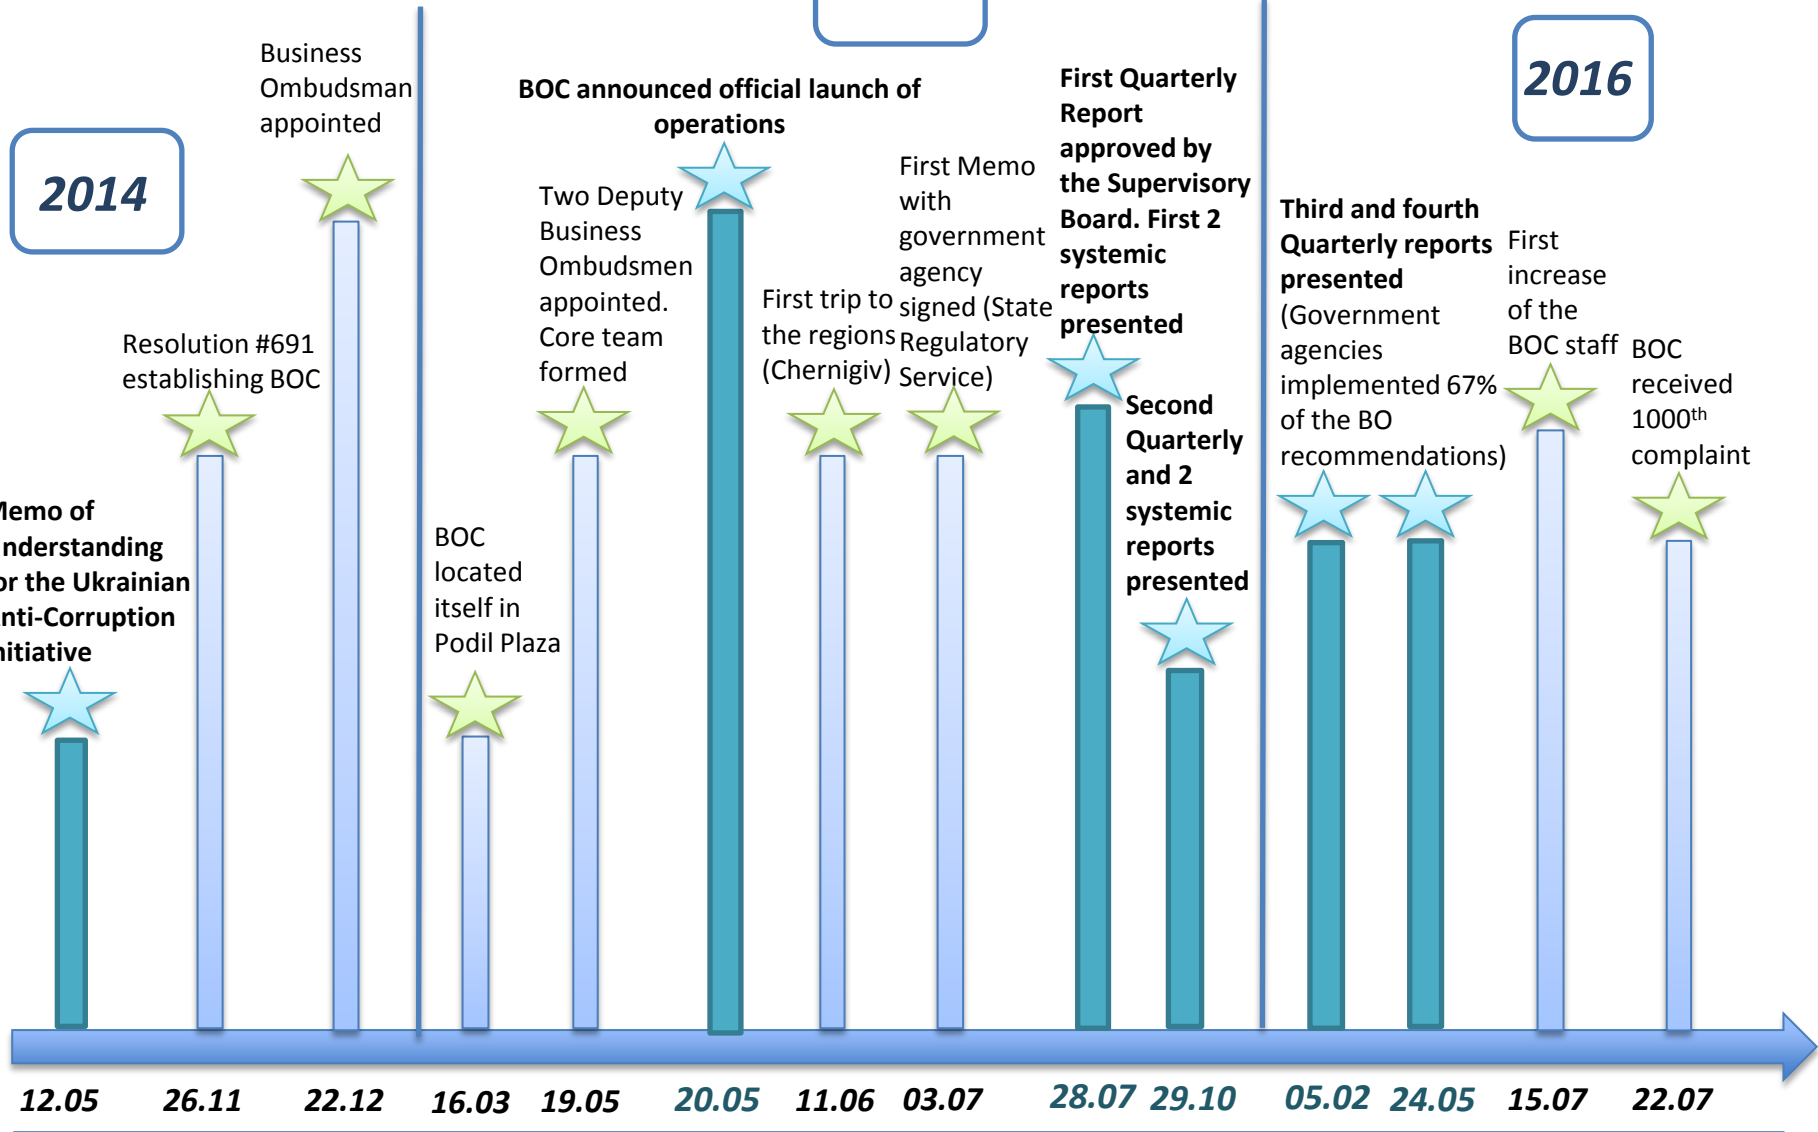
2014

emo of
nderstanding
r the Ukrainian
nti-Corruption
nitiative

Resolution #691 establishing BOC

Business Ombudsman appointed

BOC located itself in Podil Plaza

Two Deputy Business Ombudsmen appointed. Core team formed

BOC announced official launch of operations

First trip to the regions (Chernigiv)

First Memo with government agency signed (State Regulatory Service)

First Quarterly Report approved by the Supervisory Board. First 2 systemic reports presented

Second Quarterly and 2 systemic reports presented

2016

Third and fourth Quarterly reports presented (Government agencies implemented 67% of the BO recommendations)

First increase of the BOC staff

BOC received 1000$^{th}$ complaint

12.05 26.11 22.12 16.03 19.05 20.05 11.06 03.07 28.07 29.10 05.02 24.05 15.07 22.07